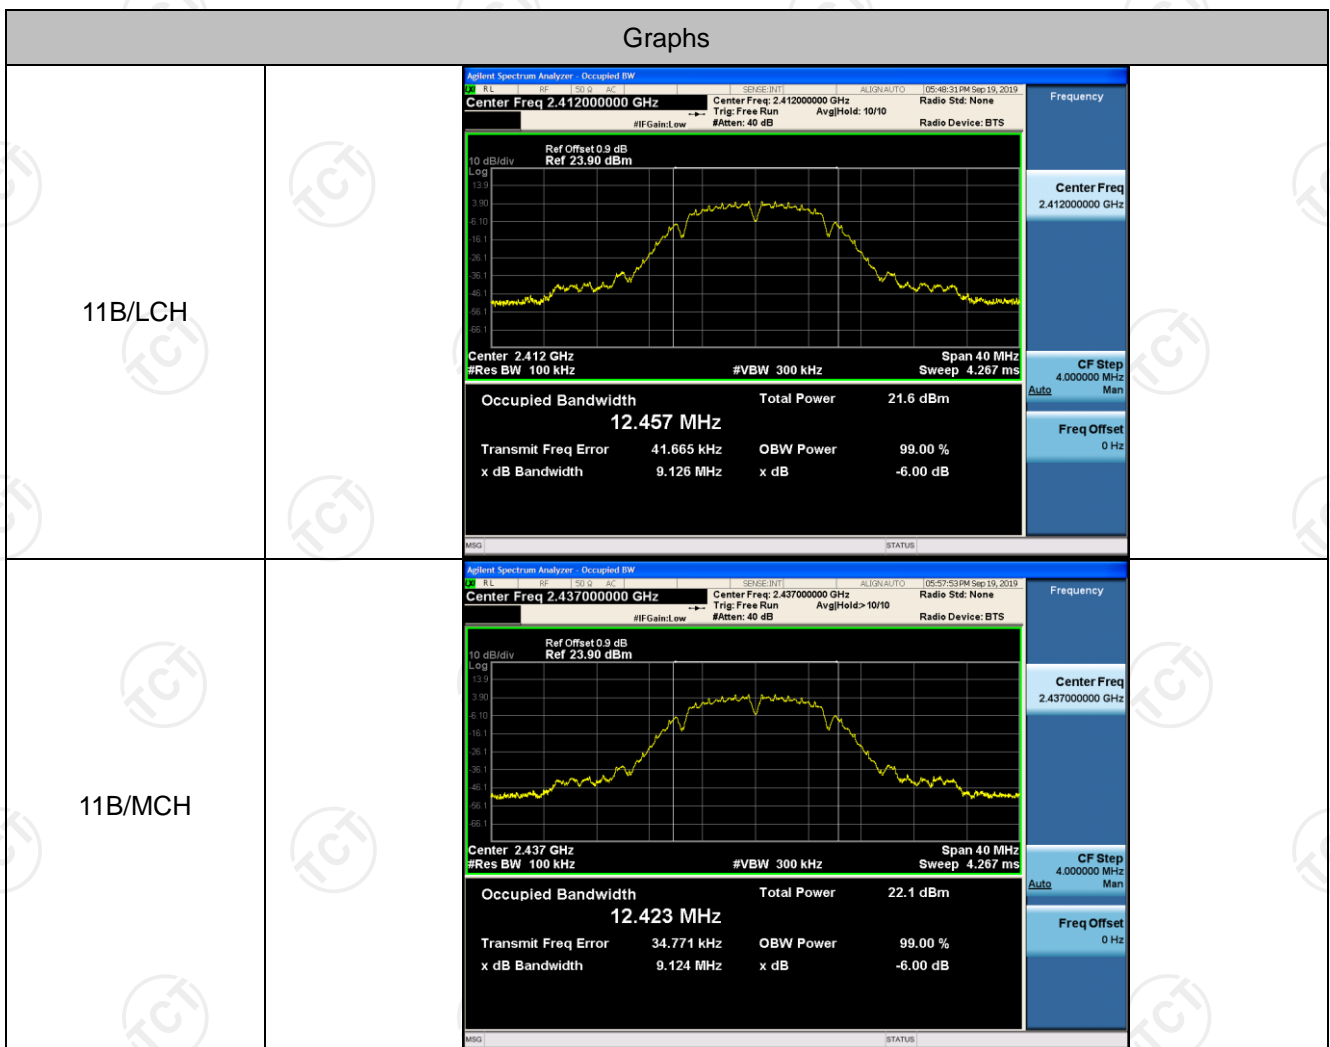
Graphs

| | |
|---|---|
| 11B/LCH | Agilent Spectrum Analyzer - Occupied BW<br>RL RF 50 Ω AC SENSE:INT ALIGN AUTO 05:48:31 PM Sep 19, 2019<br>Center Freq 2.412000000 GHz Center Freq: 2.412000000 GHz Trig: Free Run Avg\|Hold: 10/10 #IFGain:Low #Atten: 40 dB Radio Std: None Radio Device: BTS<br>Frequency<br>10 dB/div Ref Offset 0.9 dB Ref 23.90 dBm<br>Log 13.9 3.90 -6.10 -16.1 -26.1 -36.1 -46.1 -56.1 -66.1<br>Center 2.412 GHz #Res BW 100 kHz #VBW 300 kHz Span 40 MHz Sweep 4.267 ms<br>Center Freq 2.412000000 GHz<br>CF Step 4.000000 MHz Auto Man<br>Freq Offset 0 Hz<br>Occupied Bandwidth 12.457 MHz Total Power 21.6 dBm<br>Transmit Freq Error 41.665 kHz OBW Power 99.00 %<br>x dB Bandwidth 9.126 MHz x dB -6.00 dB<br>MSG STATUS |
| 11B/MCH | Agilent Spectrum Analyzer - Occupied BW<br>RL RF 50 Ω AC SENSE:INT ALIGN AUTO 05:57:53 PM Sep 19, 2019<br>Center Freq 2.437000000 GHz Center Freq: 2.437000000 GHz Trig: Free Run Avg\|Hold:> 10/10 #IFGain:Low #Atten: 40 dB Radio Std: None Radio Device: BTS<br>Frequency<br>10 dB/div Ref Offset 0.9 dB Ref 23.90 dBm<br>Log 13.9 3.90 -6.10 -16.1 -26.1 -36.1 -46.1 -56.1 -66.1<br>Center 2.437 GHz #Res BW 100 kHz #VBW 300 kHz Span 40 MHz Sweep 4.267 ms<br>Center Freq 2.437000000 GHz<br>CF Step 4.000000 MHz Auto Man<br>Freq Offset 0 Hz<br>Occupied Bandwidth 12.423 MHz Total Power 22.1 dBm<br>Transmit Freq Error 34.771 kHz OBW Power 99.00 %<br>x dB Bandwidth 9.124 MHz x dB -6.00 dB<br>MSG STATUS |